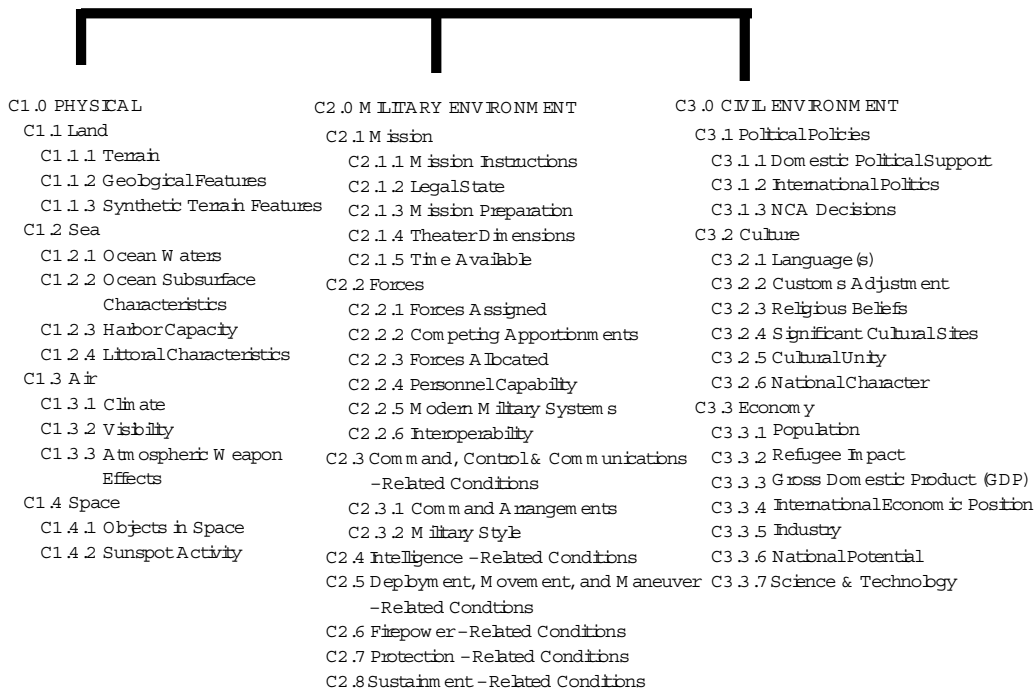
C1.0 PHYSICAL
C1.1 Land
C1.1.1 Terrain
C1.1.2 Geological Features
C1.1.3 Synthetic Terrain Features
C1.2 Sea
C1.2.1 Ocean Waters
C1.2.2 Ocean Subsurface Characteristics
C1.2.3 Harbor Capacity
C1.2.4 Littoral Characteristics
C1.3 Air
C1.3.1 Climate
C1.3.2 Visibility
C1.3.3 Atmospheric Weapon Effects
C1.4 Space
C1.4.1 Objects in Space
C1.4.2 Sunspot Activity

C2.0 MILITARY ENVIRONMENT
C2.1 Mission
C2.1.1 Mission Instructions
C2.1.2 Legal State
C2.1.3 Mission Preparation
C2.1.4 Theater Dimensions
C2.1.5 Time Available
C2.2 Forces
C2.2.1 Forces Assigned
C2.2.2 Competing Apportionments
C2.2.3 Forces Allocated
C2.2.4 Personnel Capability
C2.2.5 Modern Military Systems
C2.2.6 Interoperability
C2.3 Command, Control & Communications -Related Conditions
C2.3.1 Command Arrangements
C2.3.2 Military Style
C2.4 Intelligence -Related Conditions
C2.5 Deployment, Movement, and Maneuver -Related Condtions
C2.6 Firepower -Related Conditions
C2.7 Protection -Related Conditions
C2.8 Sustainment -Related Conditions

C3.0 CIVIL ENVIRONMENT
C3.1 Political Policies
C3.1.1 Domestic Political Support
C3.1.2 International Politics
C3.1.3 NCA Decisions
C3.2 Culture
C3.2.1 Language(s)
C3.2.2 Customs Adjustment
C3.2.3 Religious Beliefs
C3.2.4 Significant Cultural Sites
C3.2.5 Cultural Unity
C3.2.6 National Character
C3.3 Economy
C3.3.1 Population
C3.3.2 Refugee Impact
C3.3.3 Gross Domestic Product (GDP)
C3.3.4 International Economic Position
C3.3.5 Industry
C3.3.6 National Potential
C3.3.7 Science & Technology